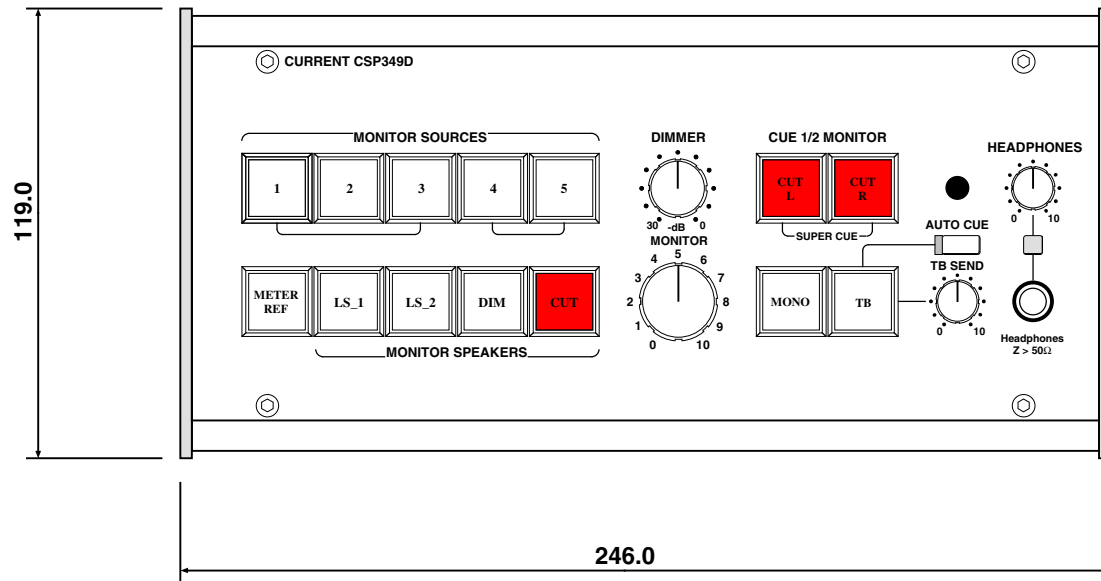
119.0

CURRENT CSP349D

MONITOR SOURCES

1 2 3 4 5

METER REF LS_1 LS_2 DIM CUT

MONITOR SPEAKERS

DIMMER

30 -dB 0

MONITOR

4 5 6
3 7
2 8
1 9
0 10

CUE 1/2 MONITOR

CUT L CUT R

SUPER CUE

MONO TB

HEADPHONES

0 10

AUTO CUE

TB SEND

0 10

Headphones
Z > 50Ω

246.0